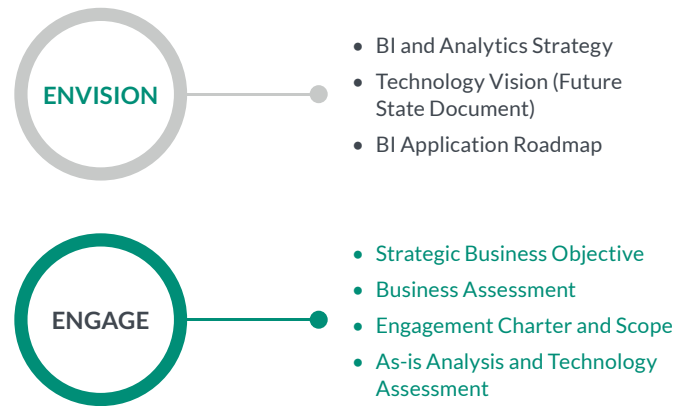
ENVISION

- BI and Analytics Strategy
- Technology Vision (Future State Document)
- BI Application Roadmap

ENGAGE

- Strategic Business Objective
- Business Assessment
- Engagement Charter and Scope
- As-is Analysis and Technology Assessment